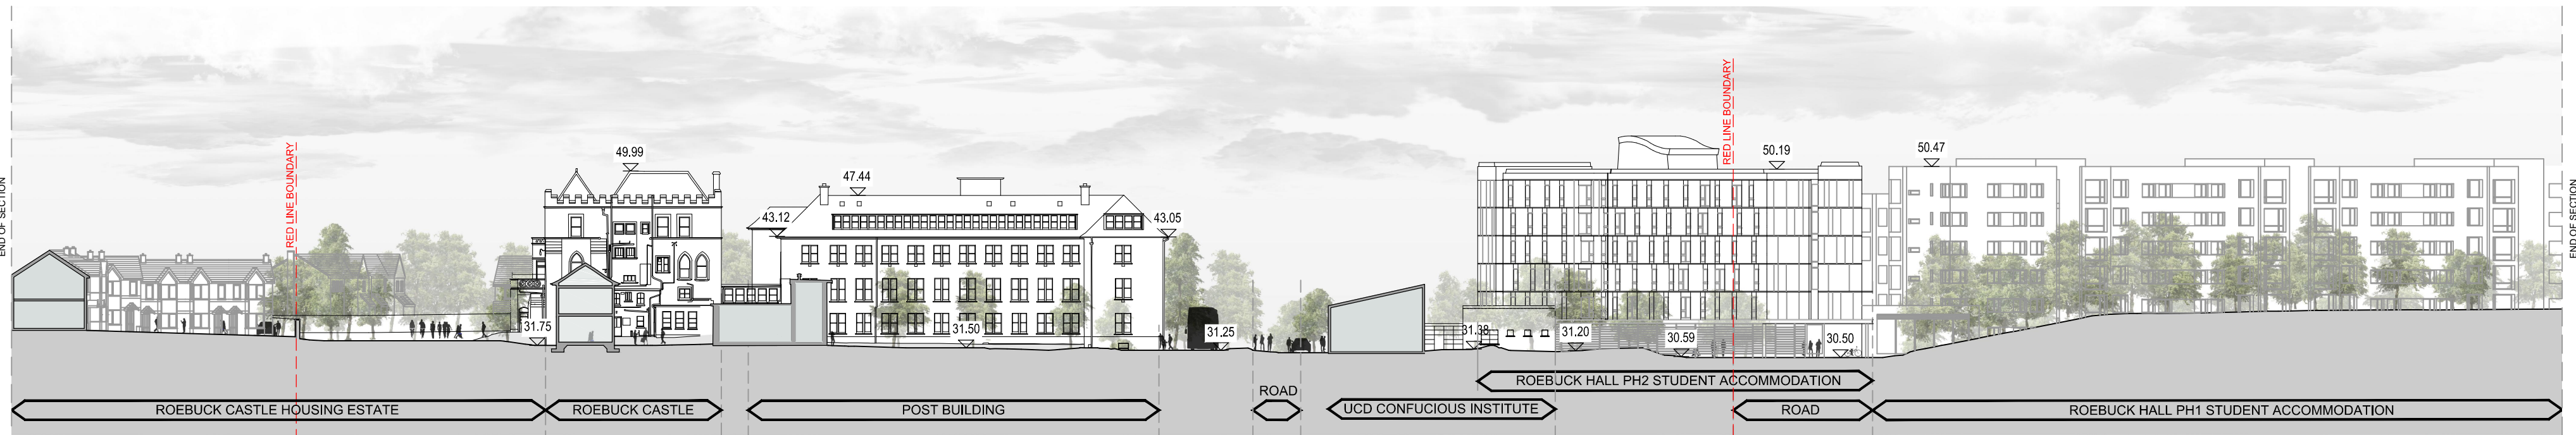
END OF SECTION

RED LINE BOUNDARY

49.99

47.44

43.12

43.05

31.75

31.50

31.25

RED LINE BOUNDARY

50.19

50.47

31.38

31.20

30.59

30.50

END OF SECTION

ROEBUCK HALL PH2 STUDENT ACCOMMODATION

ROEBUCK CASTLE HOUSING ESTATE

ROEBUCK CASTLE

POST BUILDING

ROAD

UCD CONFUCIOUS INSTITUTE

ROAD

ROEBUCK HALL PH1 STUDENT ACCOMMODATION